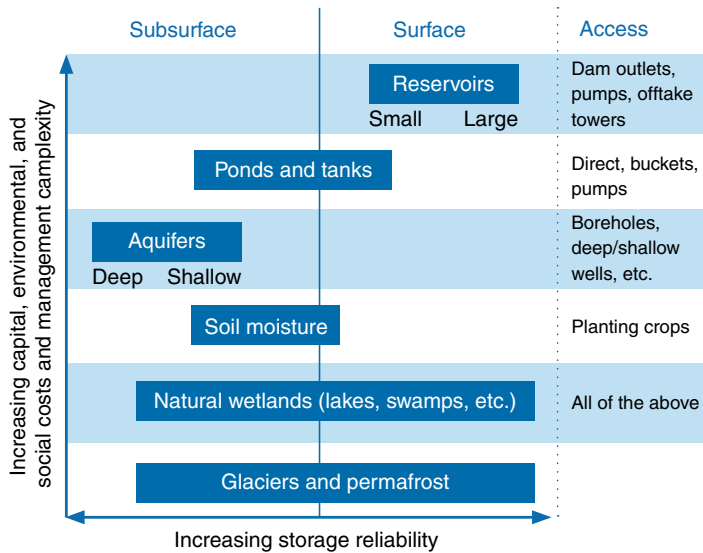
Subsurface

Surface

Access

Reservoirs

Small Large

Dam outlets, pumps, offtake towers

Ponds and tanks

Direct, buckets, pumps

Aquifers

Deep Shallow

Boreholes, deep/shallow wells, etc.

Soil moisture

Planting crops

Natural wetlands (lakes, swamps, etc.)

All of the above

Glaciers and permafrost

Increasing capital, environmental, and social costs and management camplexity

Increasing storage reliability